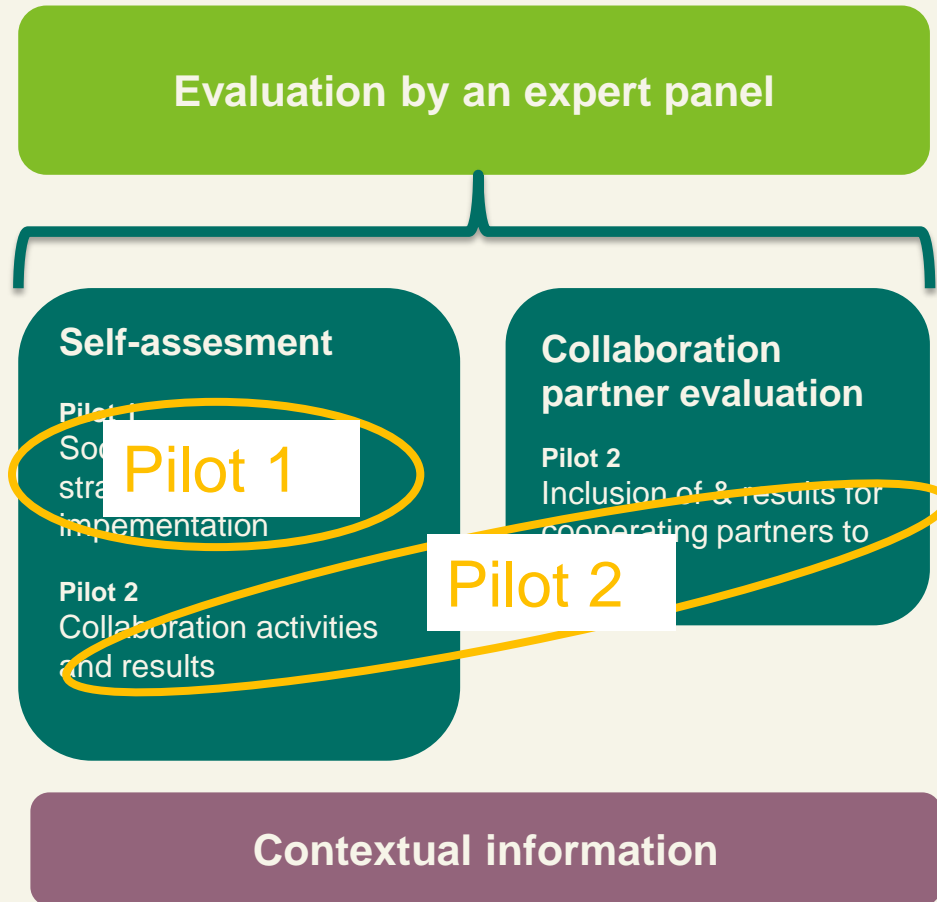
Evaluation by an expert panel

Self-assesment

Pilot 1
Soc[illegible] stra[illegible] impementation

Pilot 1

Pilot 2
Collaboration activities and results

Collaboration partner evaluation

Pilot 2
Inclusion of & results for cooperating partners to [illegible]

Pilot 2

Contextual information